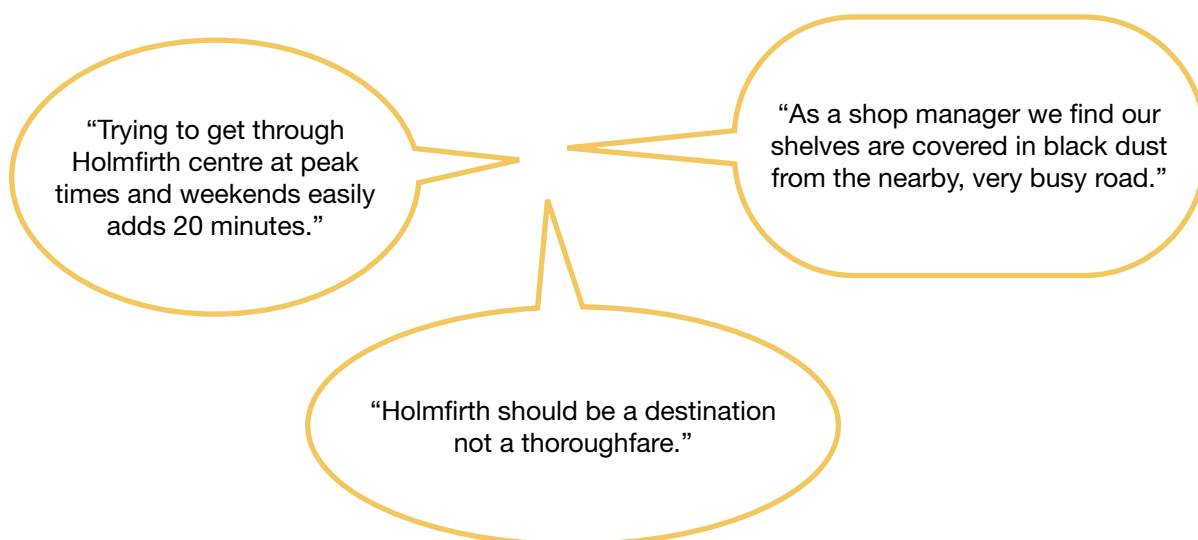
“Trying to get through Holmfirth centre at peak times and weekends easily adds 20 minutes.”

“As a shop manager we find our shelves are covered in black dust from the nearby, very busy road.”

“Holmfirth should be a destination not a thoroughfare.”